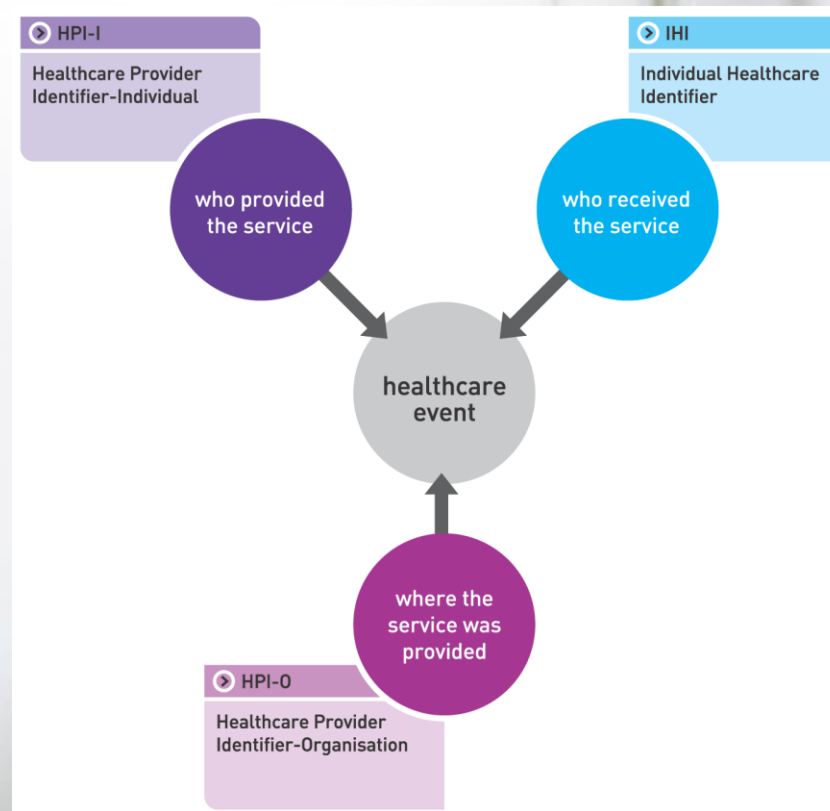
HPI-I

Healthcare Provider Identifier-Individual

IHI

Individual Healthcare Identifier

who provided the service

who received the service

healthcare event

where the service was provided

HPI-O

Healthcare Provider Identifier-Organisation